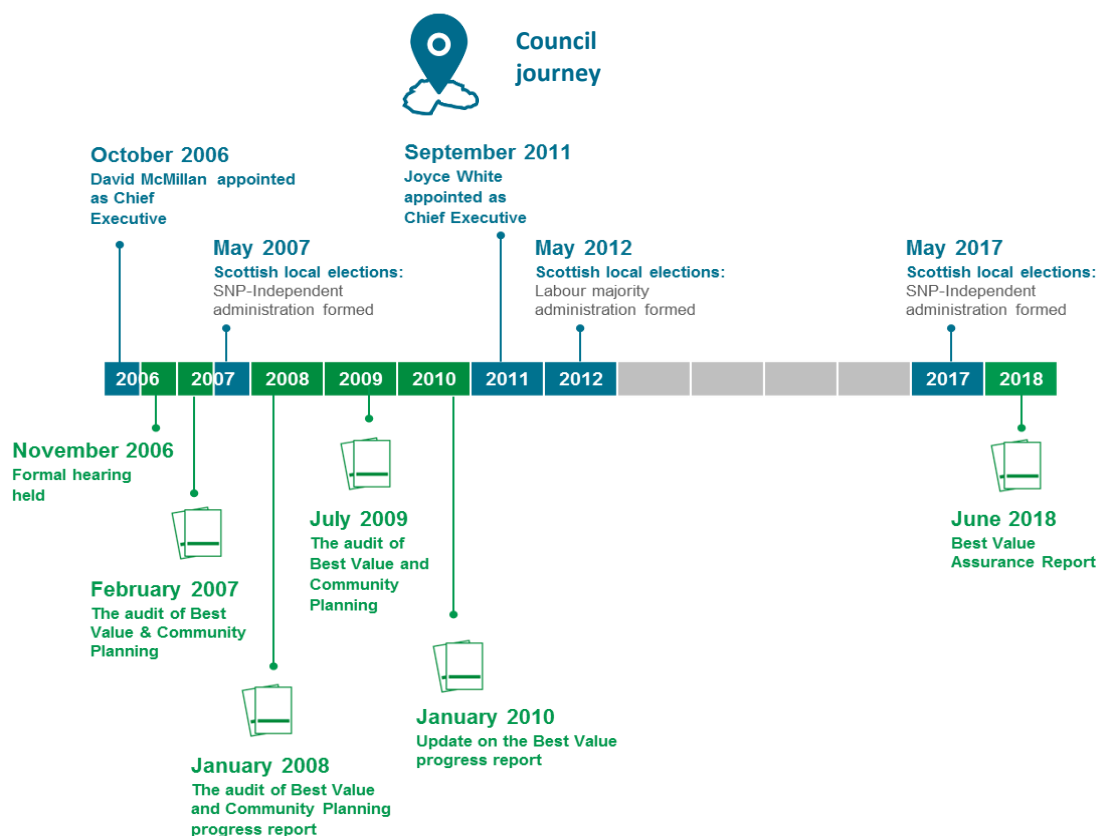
Council journey

October 2006
David McMillan appointed as Chief Executive

September 2011
Joyce White appointed as Chief Executive

May 2007
Scottish local elections:
SNP-Independent administration formed

May 2012
Scottish local elections:
Labour majority administration formed

May 2017
Scottish local elections:
SNP-Independent administration formed

2006 2007 2008 2009 2010 2011 2012 2017 2018

November 2006
Formal hearing held

February 2007
The audit of Best Value & Community Planning

January 2008
The audit of Best Value and Community Planning progress report

July 2009
The audit of Best Value and Community Planning

January 2010
Update on the Best Value progress report

June 2018
Best Value Assurance Report